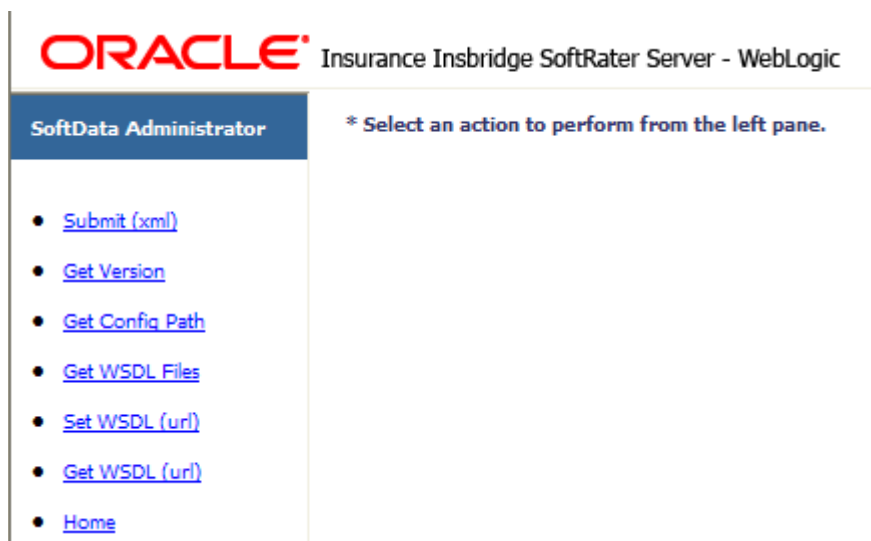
ORACLE® Insurance Insbridge SoftRater Server - WebLogic

SoftData Administrator

* Select an action to perform from the left pane.

- Submit (xml)
- Get Version
- Get Config Path
- Get WSDL Files
- Set WSDL (url)
- Get WSDL (url)
- Home